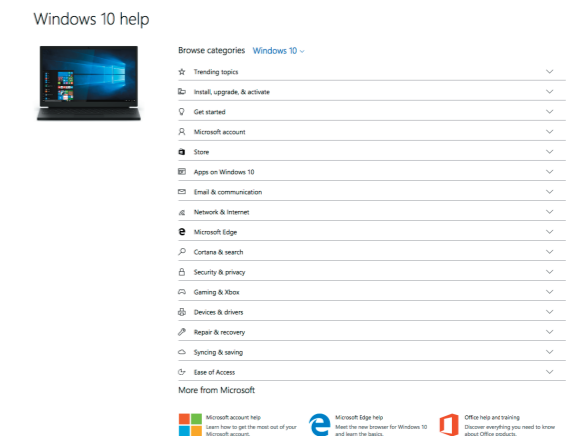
Windows 10 help

Browse categories Windows 10

Trending topics

Install, upgrade, & activate

Get started

Microsoft account

Store

Apps on Windows 10

Email & communication

Network & Internet

Microsoft Edge

Cortana & search

Security & privacy

Gaming & Xbox

Devices & drivers

Repair & recovery

Syncing & saving

Ease of Access

More from Microsoft

Microsoft account help
Learn how to get the most out of your Microsoft account.

Microsoft Edge help
Meet the new browser for Windows 10 and learn the basics.

Office help and training
Discover everything you need to know about Office products.